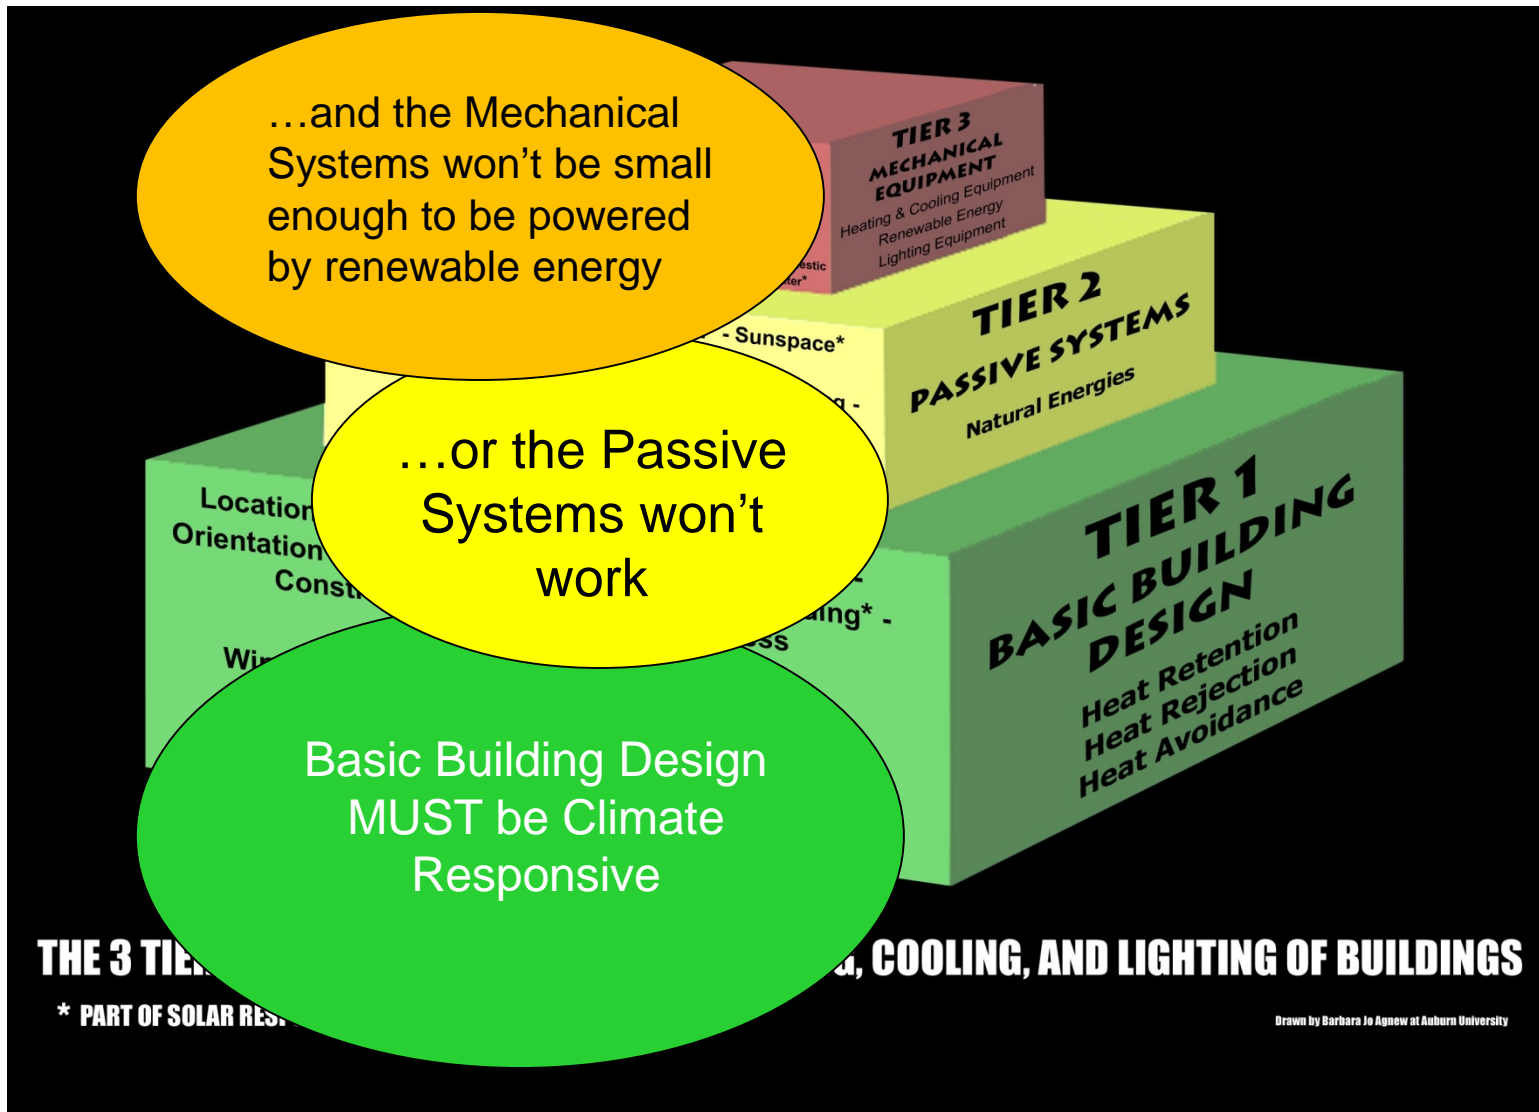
…and the Mechanical Systems won't be small enough to be powered by renewable energy

TIER 3
MECHANICAL EQUIPMENT
Heating & Cooling Equipment
Renewable Energy
Lighting Equipment

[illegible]estic
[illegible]ter*

- Sunspace*

TIER 2
PASSIVE SYSTEMS
Natural Energies

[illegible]g -

…or the Passive Systems won't work

Location
Orientation
Const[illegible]

Wi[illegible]

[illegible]ing* -
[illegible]ss

TIER 1
BASIC BUILDING DESIGN
Heat Retention
Heat Rejection
Heat Avoidance

Basic Building Design MUST be Climate Responsive

THE 3 TIE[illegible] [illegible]G, COOLING, AND LIGHTING OF BUILDINGS

* PART OF SOLAR RE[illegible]

Drawn by Barbara Jo Agnew at Auburn University